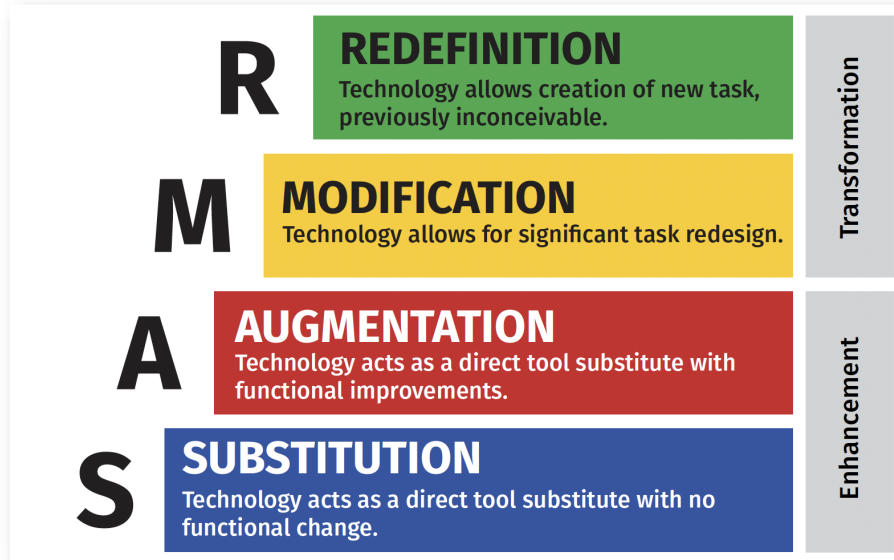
R

REDEFINITION
Technology allows creation of new task, previously inconceivable.

M

MODIFICATION
Technology allows for significant task redesign.

Transformation

A

AUGMENTATION
Technology acts as a direct tool substitute with functional improvements.

S

SUBSTITUTION
Technology acts as a direct tool substitute with no functional change.

Enhancement